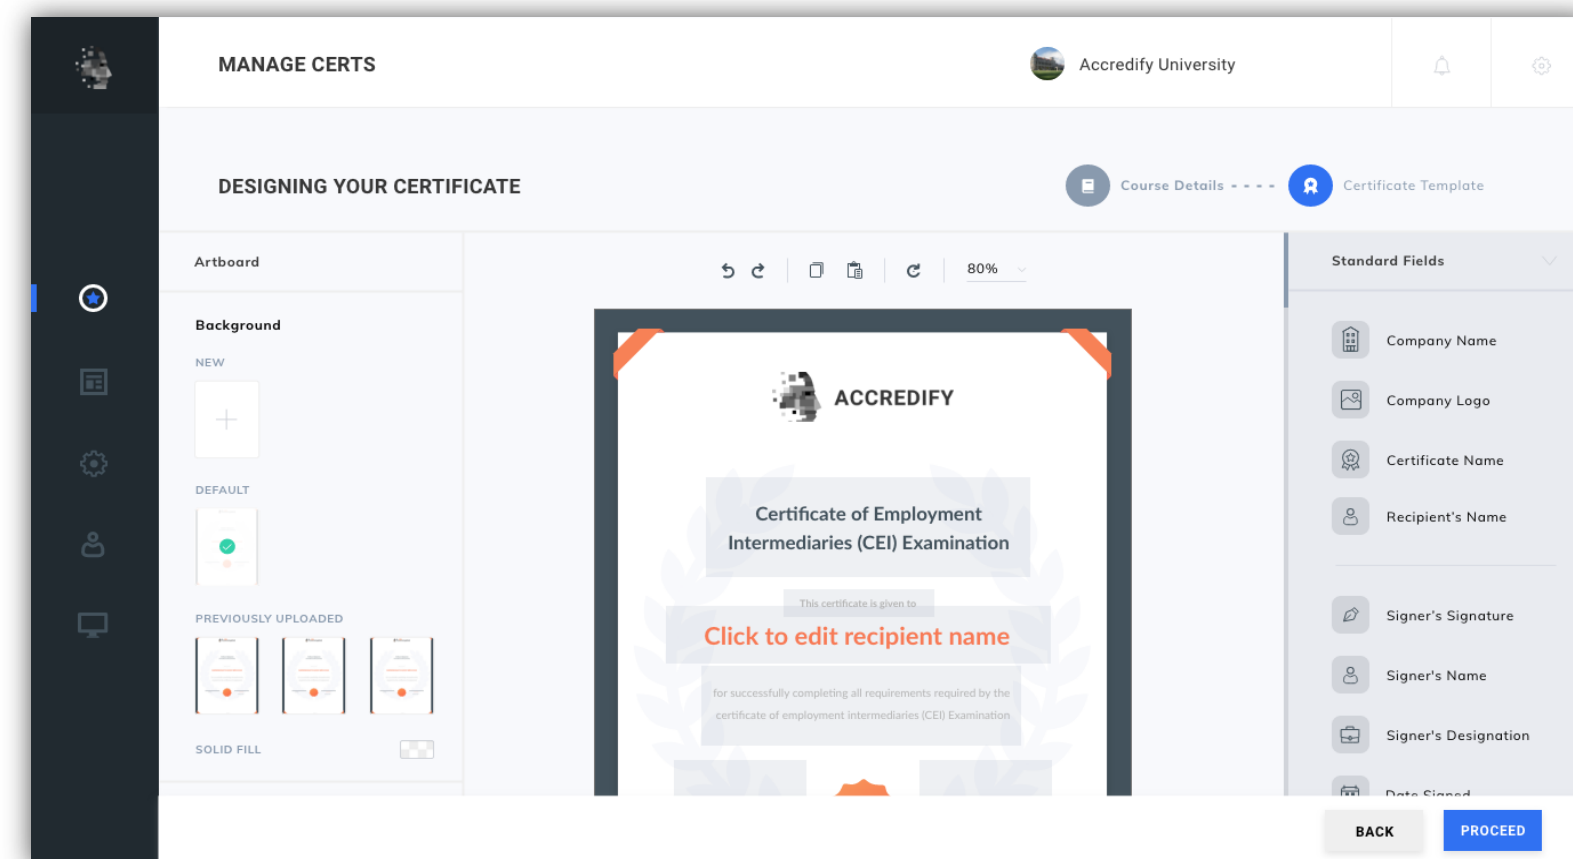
MANAGE CERTS

Accredify University

DESIGNING YOUR CERTIFICATE

Course Details - - - - Certificate Template

Artboard

Background

NEW

DEFAULT

PREVIOUSLY UPLOADED

SOLID FILL

80%

ACCREDIFY

Certificate of Employment Intermediaries (CEI) Examination

This certificate is given to

Click to edit recipient name

for successfully completing all requirements required by the certificate of employment intermediaries (CEI) Examination

Standard Fields

Company Name

Company Logo

Certificate Name

Recipient's Name

Signer's Signature

Signer's Name

Signer's Designation

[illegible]

BACK

PROCEED